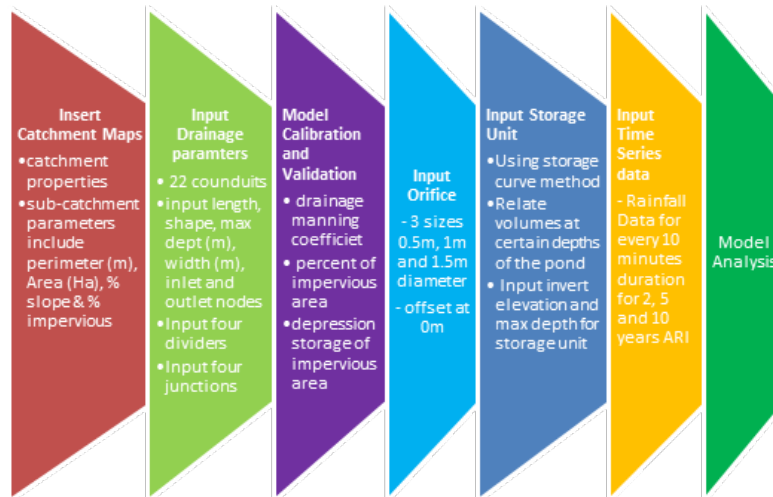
Insert Catchment Maps
•catchment properties
•sub-catchment parameters include perimeter (m), Area (Ha), % slope & % impervious

Input Drainage paramters
• 22 counduits
•input length, shape, max dept (m), width (m), inlet and outlet nodes
•Input four dividers
•Input four junctions

Model Calibration and Validation
• drainage manning coefficiet
• percent of impervious area
•depression storage of impervious area

Input Orifice
- 3 sizes 0.5m, 1m and 1.5m diameter
- offset at 0m

Input Storage Unit
•Using storage curve method
•Relate volumes at certain depths of the pond
• Input invert elevation and max depth for storage unit

Input Time Series data
- Rainfall Data for every 10 minutes duration for 2, 5 and 10 years ARI

Model Analysis